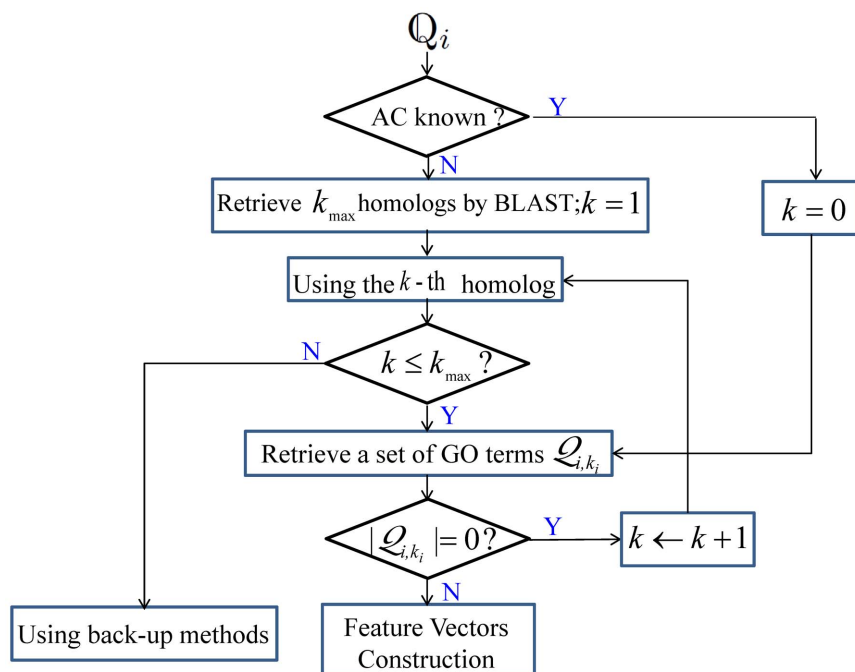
$\mathbb{Q}_i$

AC known ?

Y

N

Retrieve $k_{\max}$ homologs by BLAST; $k=1$

$k=0$

Using the $k$-th homolog

N

$k \le k_{\max}$ ?

Y

Retrieve a set of GO terms $\mathcal{Q}_{i,k_i}$

$|\mathcal{Q}_{i,k_i}|=0$?

Y

$k \leftarrow k+1$

N

Using back-up methods

Feature Vectors Construction